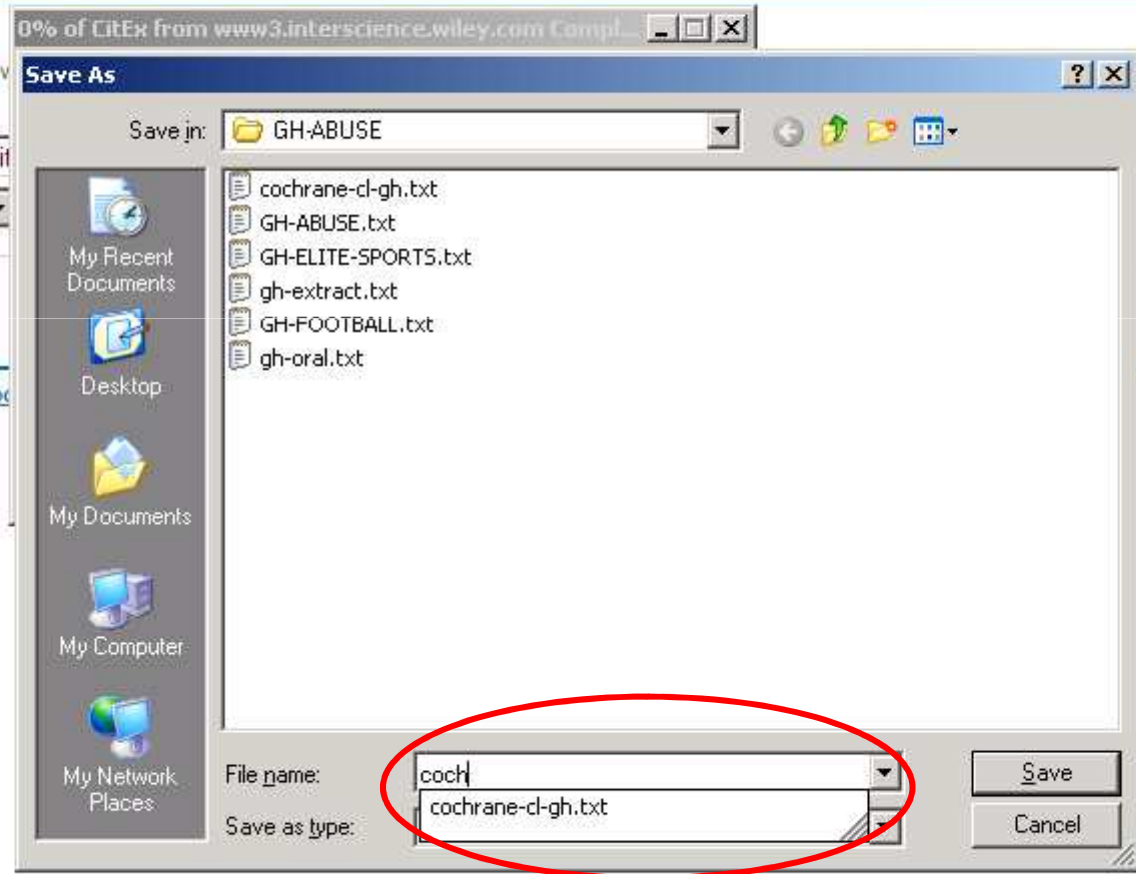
0% of CitEx from www3.interscience.wiley.com Compl...

Save As

?

Save in: GH-ABUSE

My Recent Documents

Desktop

My Documents

My Computer

My Network Places

cochrane-cl-gh.txt
GH-ABUSE.txt
GH-ELITE-SPORTS.txt
gh-extract.txt
GH-FOOTBALL.txt
gh-oral.txt

File name: coch

cochrane-cl-gh.txt

Save as type:

Save

Cancel